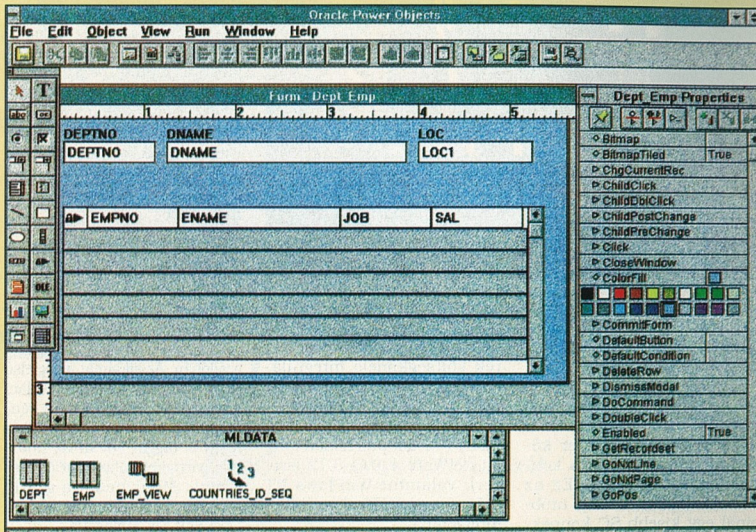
Oracle Power Objects

File Edit Object View Run Window Help

Form: Dept_Emp

DEPTNO DNAME LOC

DEPTNO DNAME LOC1

EMPNO ENAME JOB SAL

Dept_Emp Properties

Bitmap
BitmapTiled True
ChgCurrentRec
ChildClick
ChildDblClick
ChildPostChange
ChildPreChange
Click
CloseWindow
ColorFill
CommitForm
DefaultButton
DefaultCondition
DeleteRow
DismissModal
DoCommand
DoubleClick
Enabled True
GetRecordset
GoNxtLine
GoNxtPage
GoPos

MLDATA

DEPT EMP EMP_VIEW COUNTRIES_ID_SEQ